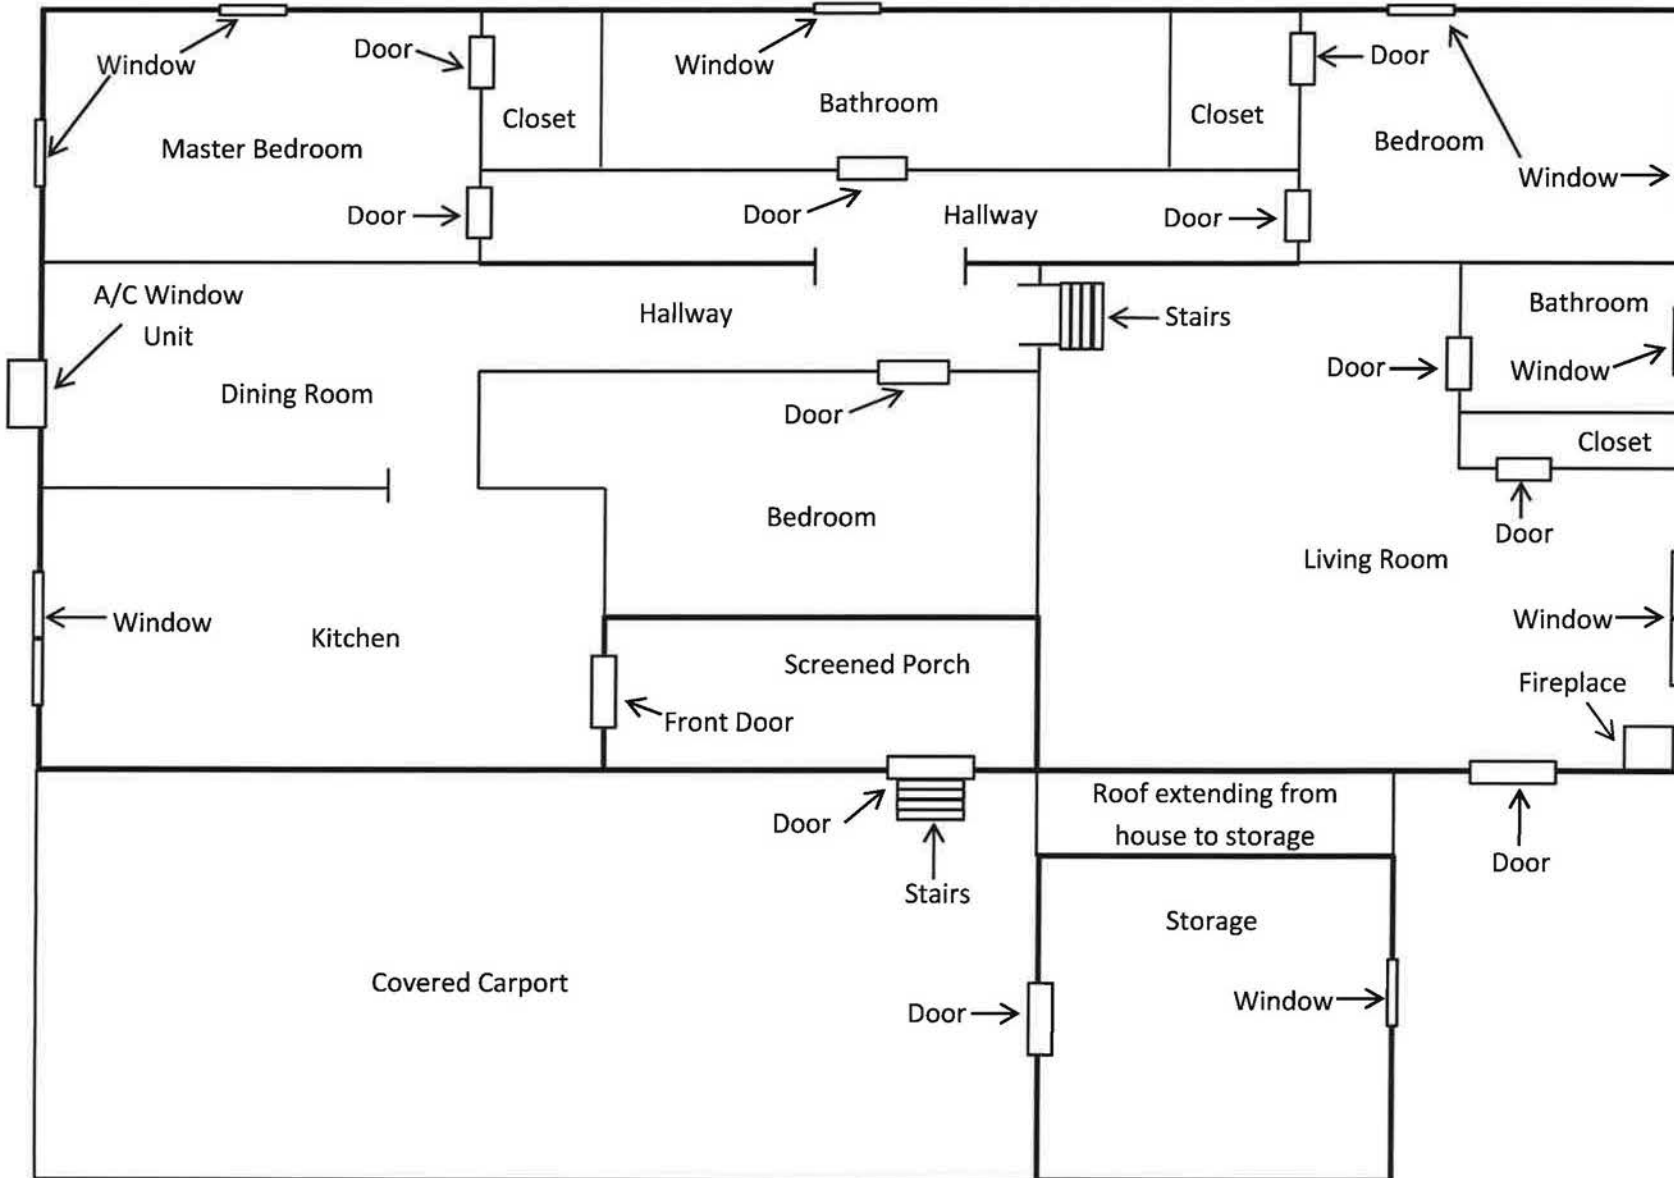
Window
Door
Closet
Window
Bathroom
Closet
Door
Bedroom
Window
Master Bedroom
Door
Door
Hallway
Door
A/C Window Unit
Hallway
Stairs
Bathroom
Door
Window
Dining Room
Door
Closet
Door
Bedroom
Living Room
Window
Kitchen
Window
Screened Porch
Fireplace
Front Door
Roof extending from house to storage
Door
Door
Stairs
Storage
Covered Carport
Door
Window